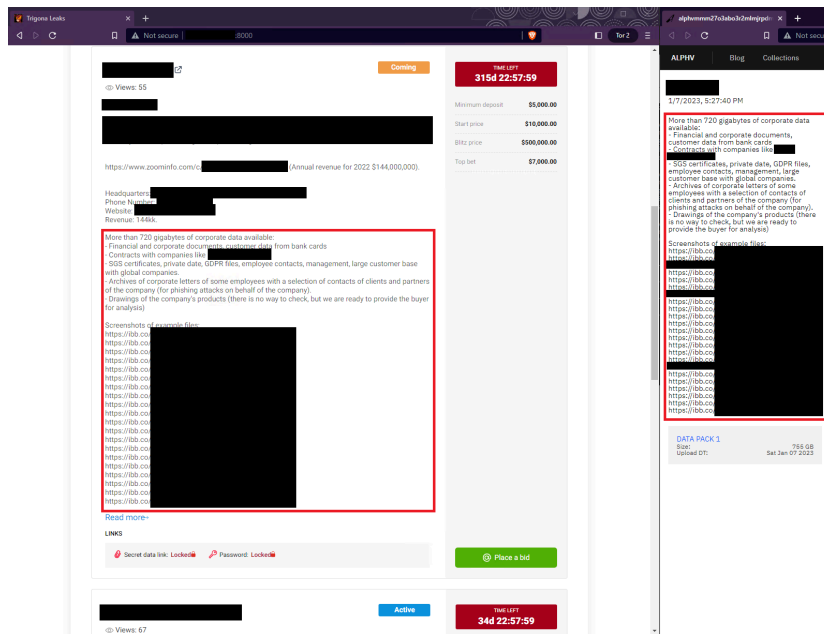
Trigona Leaks

Not secure :8000

Tor 2

Coming

Views: 55

https://www.zoominfo.com/c (Annual revenue for 2022 $144,000,000).

Headquarters:
Phone Number:
Website:
Revenue: 144kk.

More than 720 gigabytes of corporate data available:
- Financial and corporate documents, customer data from bank cards
- Contracts with companies like
- SGS certificates, private date, GDPR files, employee contacts, management, large customer base with global companies.
- Archives of corporate letters of some employees with a selection of contacts of clients and partners of the company (for phishing attacks on behalf of the company).
- Drawings of the company's products (there is no way to check, but we are ready to provide the buyer for analysis)

Screenshots of example files:
https://ibb.co/
https://ibb.co/
https://ibb.co/
https://ibb.co/
https://ibb.co/
https://ibb.co/
https://ibb.co/
https://ibb.co/
https://ibb.co/
https://ibb.co/
https://ibb.co/
https://ibb.co/
https://ibb.co/
https://ibb.co/
https://ibb.co/
https://ibb.co/
https://ibb.co/
https://ibb.co/
https://ibb.co/
https://ibb.co/
https://ibb.co/
https://ibb.co/
https://ibb.co/

Read more

LINKS

Secret data link: Locked
Password: Locked

TIME LEFT
315d 22:57:59

| Minimum deposit | $5,000.00 |
|---|---|
| Start price | $10,000.00 |
| Blitz price | $500,000.00 |
| Top bet | $7,000.00 |

Place a bid

Active

Views: 67

TIME LEFT
34d 22:57:59

alphvmmm27o3abo3r2mlmjrpdr

Not secur

ALPHV Blog Collections

1/7/2023, 5:27:40 PM

More than 720 gigabytes of corporate data available:
- Financial and corporate documents, customer data from bank cards
- Contracts with companies like
- SGS certificates, private date, GDPR files, employee contacts, management, large customer base with global companies.
- Archives of corporate letters of some employees with a selection of contacts of clients and partners of the company (for phishing attacks on behalf of the company).
- Drawings of the company's products (there is no way to check, but we are ready to provide the buyer for analysis)

Screenshots of example files:
https://ibb.co/
https://ibb.co/
https://ibb.co/
https://ibb.co/
https://ibb.co/
https://ibb.co/
https://ibb.co/
https://ibb.co/
https://ibb.co/
https://ibb.co/
https://ibb.co/
https://ibb.co/
https://ibb.co/
https://ibb.co/
https://ibb.co/
https://ibb.co/
https://ibb.co/
https://ibb.co/
https://ibb.co/
https://ibb.co/
https://ibb.co/

DATA PACK 1
Size: 755 GB
Upload DT: Sat Jan 07 2023